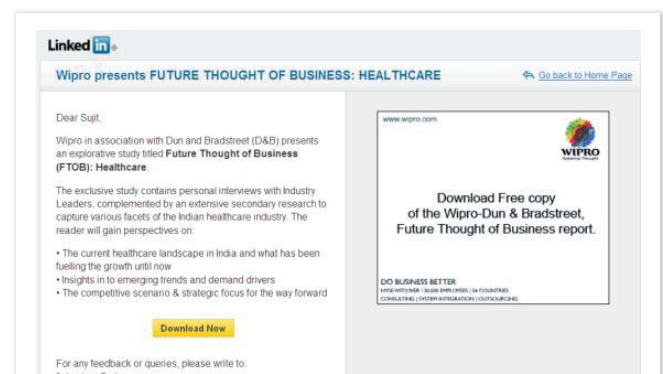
Linked in

Wipro presents FUTURE THOUGHT OF BUSINESS: HEALTHCARE

Go back to Home Page

Dear Sujit,

Wipro in association with Dun and Bradstreet (D&B) presents an explorative study titled **Future Thought of Business (FTOB): Healthcare**.

The exclusive study contains personal interviews with Industry Leaders, complemented by an extensive secondary research to capture various facets of the Indian healthcare industry. The reader will gain perspectives on:

• The current healthcare landscape in India and what has been fuelling the growth until now
• Insights in to emerging trends and demand drivers
• The competitive scenario & strategic focus for the way forward

Download Now

For any feedback or queries, please write to:

www.wipro.com

WIPRO
Applying Thought

Download Free copy of the Wipro-Dun & Bradstreet, Future Thought of Business report.

DO BUSINESS BETTER
NYSE:WIT | OVER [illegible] EMPLOYEES | 54 COUNTRIES
CONSULTING | SYSTEM INTEGRATION | OUTSOURCING